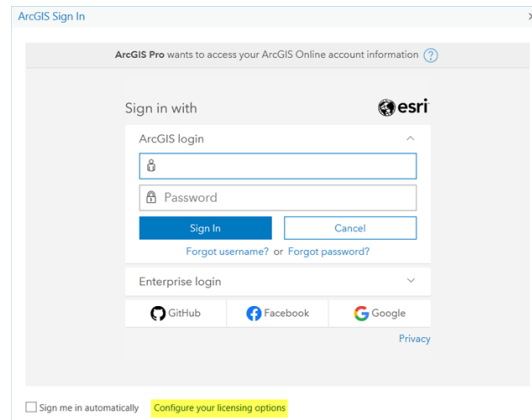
ArcGIS Sign In

x

ArcGIS Pro wants to access your ArcGIS Online account information ?

Sign in with

esri

ArcGIS login

Password

Sign In

Cancel

Forgot username? or Forgot password?

Enterprise login

GitHub

Facebook

Google

Privacy

Sign me in automatically

Configure your licensing options